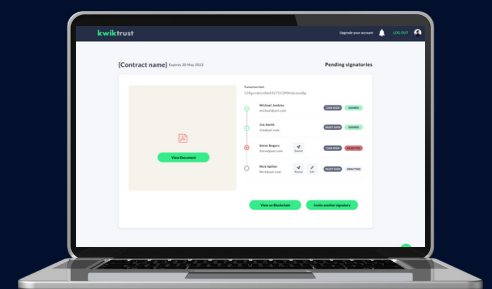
kwiktrust

Upgrade your account

LOG OUT

[Contract name] Expires 20 May 2022

Pending signatories

Transaction hash

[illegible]

View Document

Michael Jenkins

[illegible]

SIGNED

Joe Smith

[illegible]

SIGNED

Simon Rogers

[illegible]

REJECTED

Nick Spiller

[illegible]

INVITED

View on Blockchain

Invite another signatory